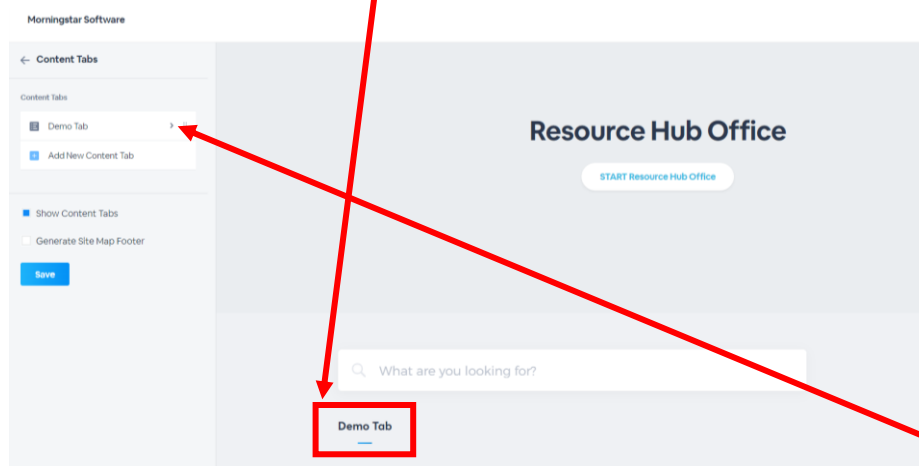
Morningstar Software

← Content Tabs

Content Tabs

Demo Tab

Add New Content Tab

Show Content Tabs

Generate Site Map Footer

Save

Resource Hub Office

START Resource Hub Office

What are you looking for?

Demo Tab